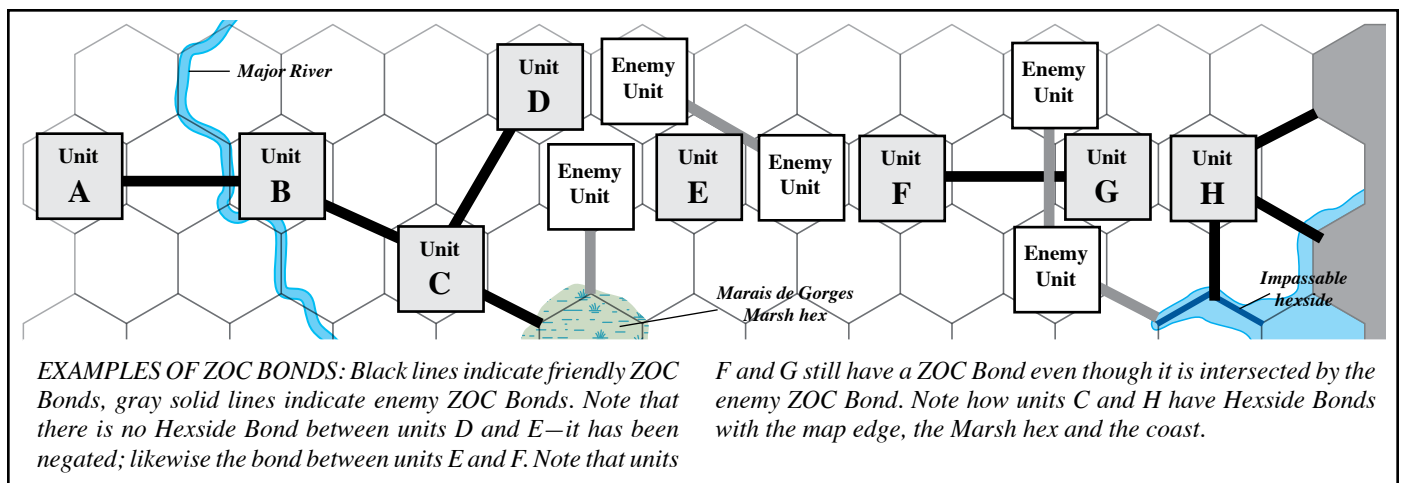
Major River

Unit A

Unit B

Unit C

Unit D

Enemy Unit

Enemy Unit

Unit E

Enemy Unit

Unit F

Enemy Unit

Unit G

Enemy Unit

Unit H

Marais de Gorges Marsh hex

Impassable hexside

EXAMPLES OF ZOC BONDS: Black lines indicate friendly ZOC Bonds, gray solid lines indicate enemy ZOC Bonds. Note that there is no Hexside Bond between units D and E—it has been negated; likewise the bond between units E and F. Note that units F and G still have a ZOC Bond even though it is intersected by the enemy ZOC Bond. Note how units C and H have Hexside Bonds with the map edge, the Marsh hex and the coast.